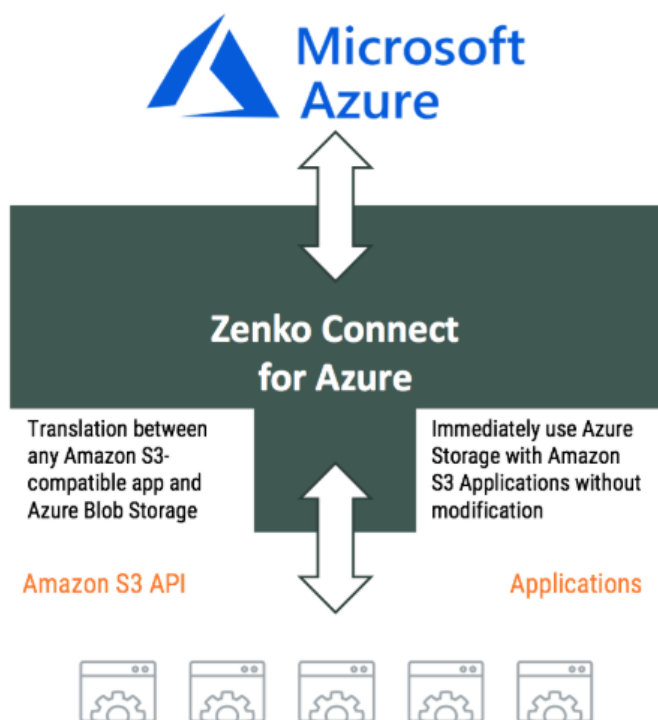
Microsoft Azure

Zenko Connect for Azure

Translation between any Amazon S3-compatible app and Azure Blob Storage

Immediately use Azure Storage with Amazon S3 Applications without modification

Amazon S3 API

Applications